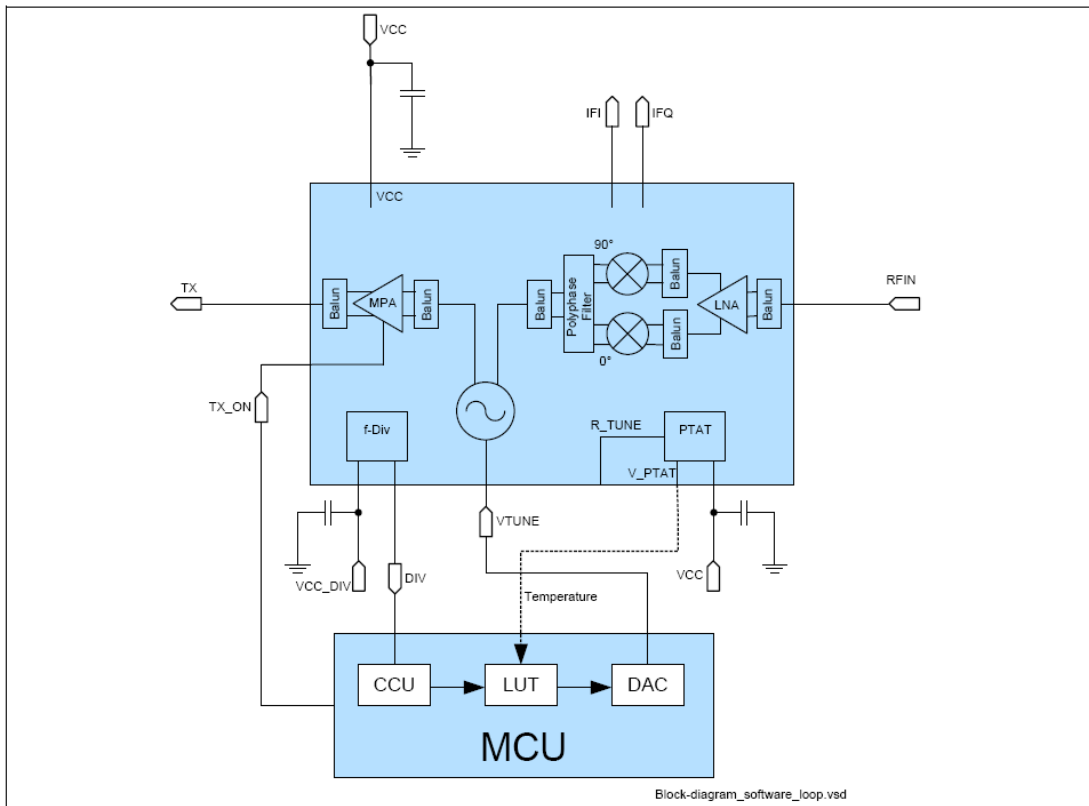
VCC

IFI
IFQ

VCC

90°

TX
Balun
MPA
Balun
Balun
Polyphase Filter
Balun
LNA
Balun
RFIN
Balun

0°

TX_ON

f-Div

R_TUNE
PTAT
V_PTAT

VTUNE

VCC_DIV
DIV
Temperature
VCC

CCU
LUT
DAC

MCU

Block-diagram_software_loop.vsd